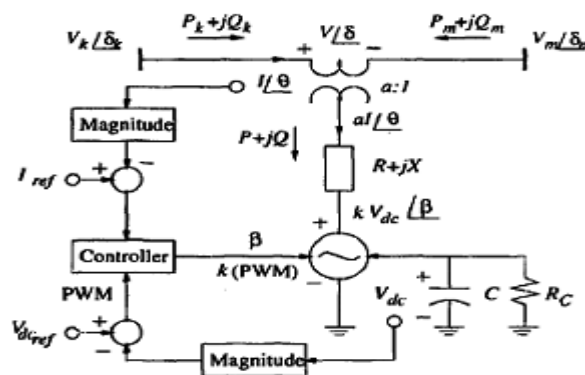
$V_k \angle \delta_k$
$P_k + jQ_k$
$V \angle \delta$
+
−
$P_m + jQ_m$
$V_m \angle \delta_m$
$I \angle \theta$
$a:1$
Magnitude
$aI \angle \theta$
$P+jQ$
+
−
$I_{ref}$
$R+jX$
+
$k\,V_{dc} \angle \beta$
Controller
$\beta$
$k$ (PWM)
−
PWM
$V_{dc}$
+
$C$
$R_C$
$V_{dc_{ref}}$
+
−
Magnitude